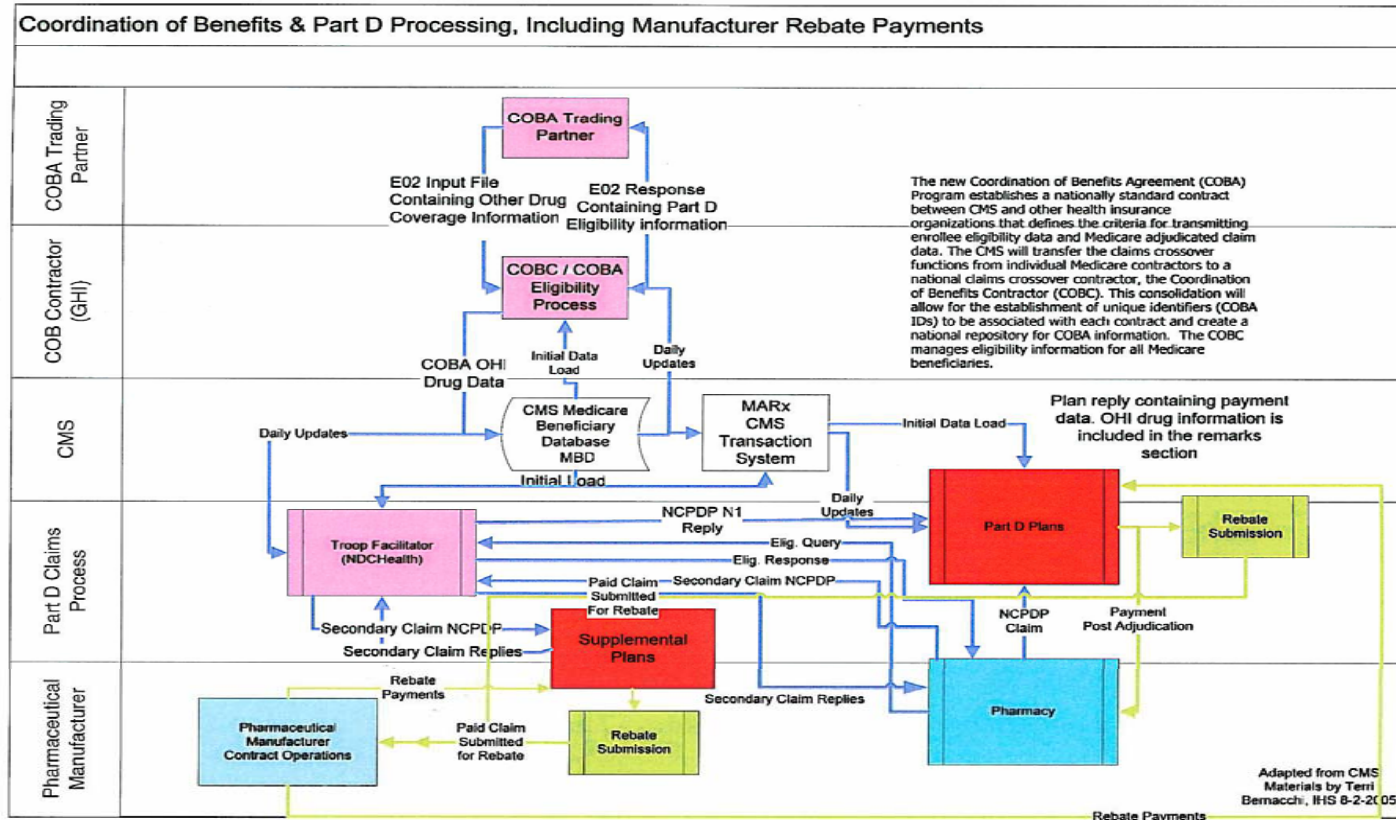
Coordination of Benefits & Part D Processing, Including Manufacturer Rebate Payments

COBA Trading Partner

COB Contractor (GHI)

CMS

Part D Claims Process

Pharmaceutical Manufacturer

COBA Trading Partner

E02 Input File Containing Other Drug Coverage Information

E02 Response Containing Part D Eligibility information

COBC / COBA Eligibility Process

The new Coordination of Benefits Agreement (COBA) Program establishes a nationally standard contract between CMS and other health insurance organizations that defines the criteria for transmitting enrollee eligibility data and Medicare adjudicated claim data. The CMS will transfer the claims crossover functions from individual Medicare contractors to a national claims crossover contractor, the Coordination of Benefits Contractor (COBC). This consolidation will allow for the establishment of unique identifiers (COBA IDs) to be associated with each contract and create a national repository for COBA information. The COBC manages eligibility information for all Medicare beneficiaries.

COBA OHI Drug Data

Initial Data Load

Daily Updates

Daily Updates

CMS Medicare Beneficiary Database MBD

MARx CMS Transaction System

Initial Data Load

Plan reply containing payment data. OHI drug information is included in the remarks section

Initial Load

Daily Updates

NCPDP N1 Reply

Troop Facilitator (NDCHealth)

Part D Plans

Rebate Submission

Elig. Query

Elig. Response

Paid Claim Submitted For Rebate

Secondary Claim NCPDP

NCPDP Claim

Payment Post Adjudication

Secondary Claim NCPDP

Secondary Claim Replies

Supplemental Plans

Rebate Payments

Secondary Claim Replies

Pharmacy

Pharmaceutical Manufacturer Contract Operations

Paid Claim Submitted for Rebate

Rebate Submission

Adapted from CMS Materials by Terri Bernacchi, IHS 8-2-2005

Rebate Payments